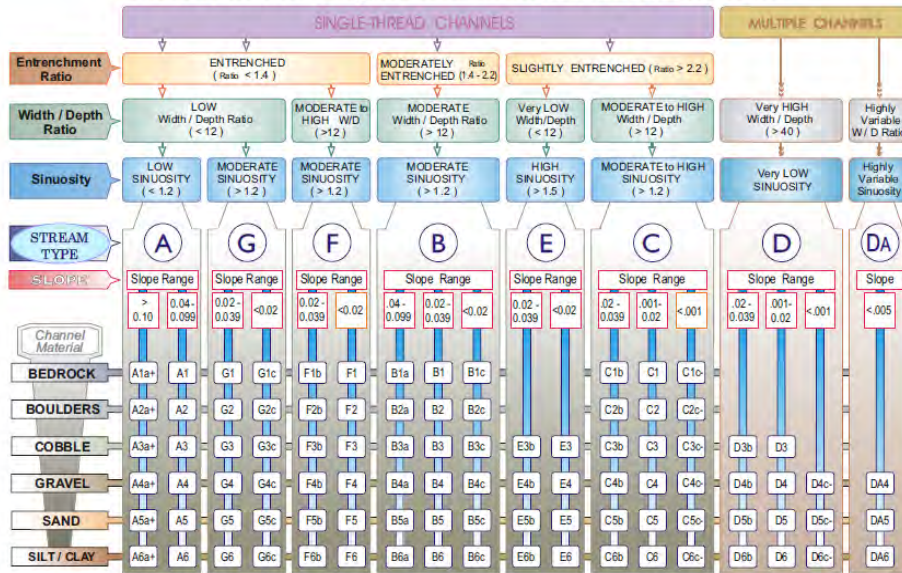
SINGLE-THREAD CHANNELS

MULTIPLE CHANNELS

Entrenchment Ratio

ENTRENCHED ( Ratio < 1.4 )

MODERATELY ENTRENCHED Ratio (1.4 - 2.2)

SLIGHTLY ENTRENCHED ( Ratio > 2.2 )

Width / Depth Ratio

LOW Width / Depth Ratio ( < 12 )

MODERATE to HIGH W/D ( >12 )

MODERATE Width / Depth Ratio ( > 12 )

Very LOW Width/Depth ( < 12 )

MODERATE to HIGH Width / Depth ( > 12 )

Very HIGH Width / Depth ( > 40 )

Highly Variable W / D Ratio

Sinuosity

LOW SINUOSITY ( < 1.2 )

MODERATE SINUOSITY ( > 1.2 )

MODERATE SINUOSITY ( > 1.2 )

MODERATE SINUOSITY ( > 1.2 )

HIGH SINUOSITY ( > 1.5 )

MODERATE to HIGH SINUOSITY ( > 1.2 )

Very LOW SINUOSITY

Highly Variable Sinuosity

STREAM TYPE

A

G

F

B

E

C

D

DA

SLOPE

| Slope Range | Slope Range | Slope Range | Slope Range | Slope Range | Slope Range | Slope Range | Slope |
|---|---|---|---|---|---|---|---|

> 0.10 | 0.04 - 0.099 | 0.02 - 0.039 | <0.02 | 0.02 - 0.039 | <0.02 | .04 - 0.099 | 0.02 - 0.039 | <0.02 | 0.02 - 0.039 | <0.02 | .02 - 0.039 | .001- 0.02 | <.001 | .02 - 0.039 | .001- 0.02 | <.001 | <.005

Channel Material

| | | | | | | | | | | | | | | | | | |
|---|---|---|---|---|---|---|---|---|---|---|---|---|---|---|---|---|---|
| BEDROCK | A1a+ | A1 | G1 | G1c | F1b | F1 | B1a | B1 | B1c | | | C1b | C1 | C1c- | | | | |
| BOULDERS | A2a+ | A2 | G2 | G2c | F2b | F2 | B2a | B2 | B2c | | | C2b | C2 | C2c- | | | | |
| COBBLE | A3a+ | A3 | G3 | G3c | F3b | F3 | B3a | B3 | B3c | E3b | E3 | C3b | C3 | C3c- | D3b | D3 | | |
| GRAVEL | A4a+ | A4 | G4 | G4c | F4b | F4 | B4a | B4 | B4c | E4b | E4 | C4b | C4 | C4c- | D4b | D4 | D4c- | DA4 |
| SAND | A5a+ | A5 | G5 | G5c | F5b | F5 | B5a | B5 | B5c | E5b | E5 | C5b | C5 | C5c- | D5b | D5 | D5c- | DA5 |
| SILT / CLAY | A6a+ | A6 | G6 | G6c | F6b | F6 | B6a | B6 | B6c | E6b | E6 | C6b | C6 | C6c- | D6b | D6 | D6c- | DA6 |